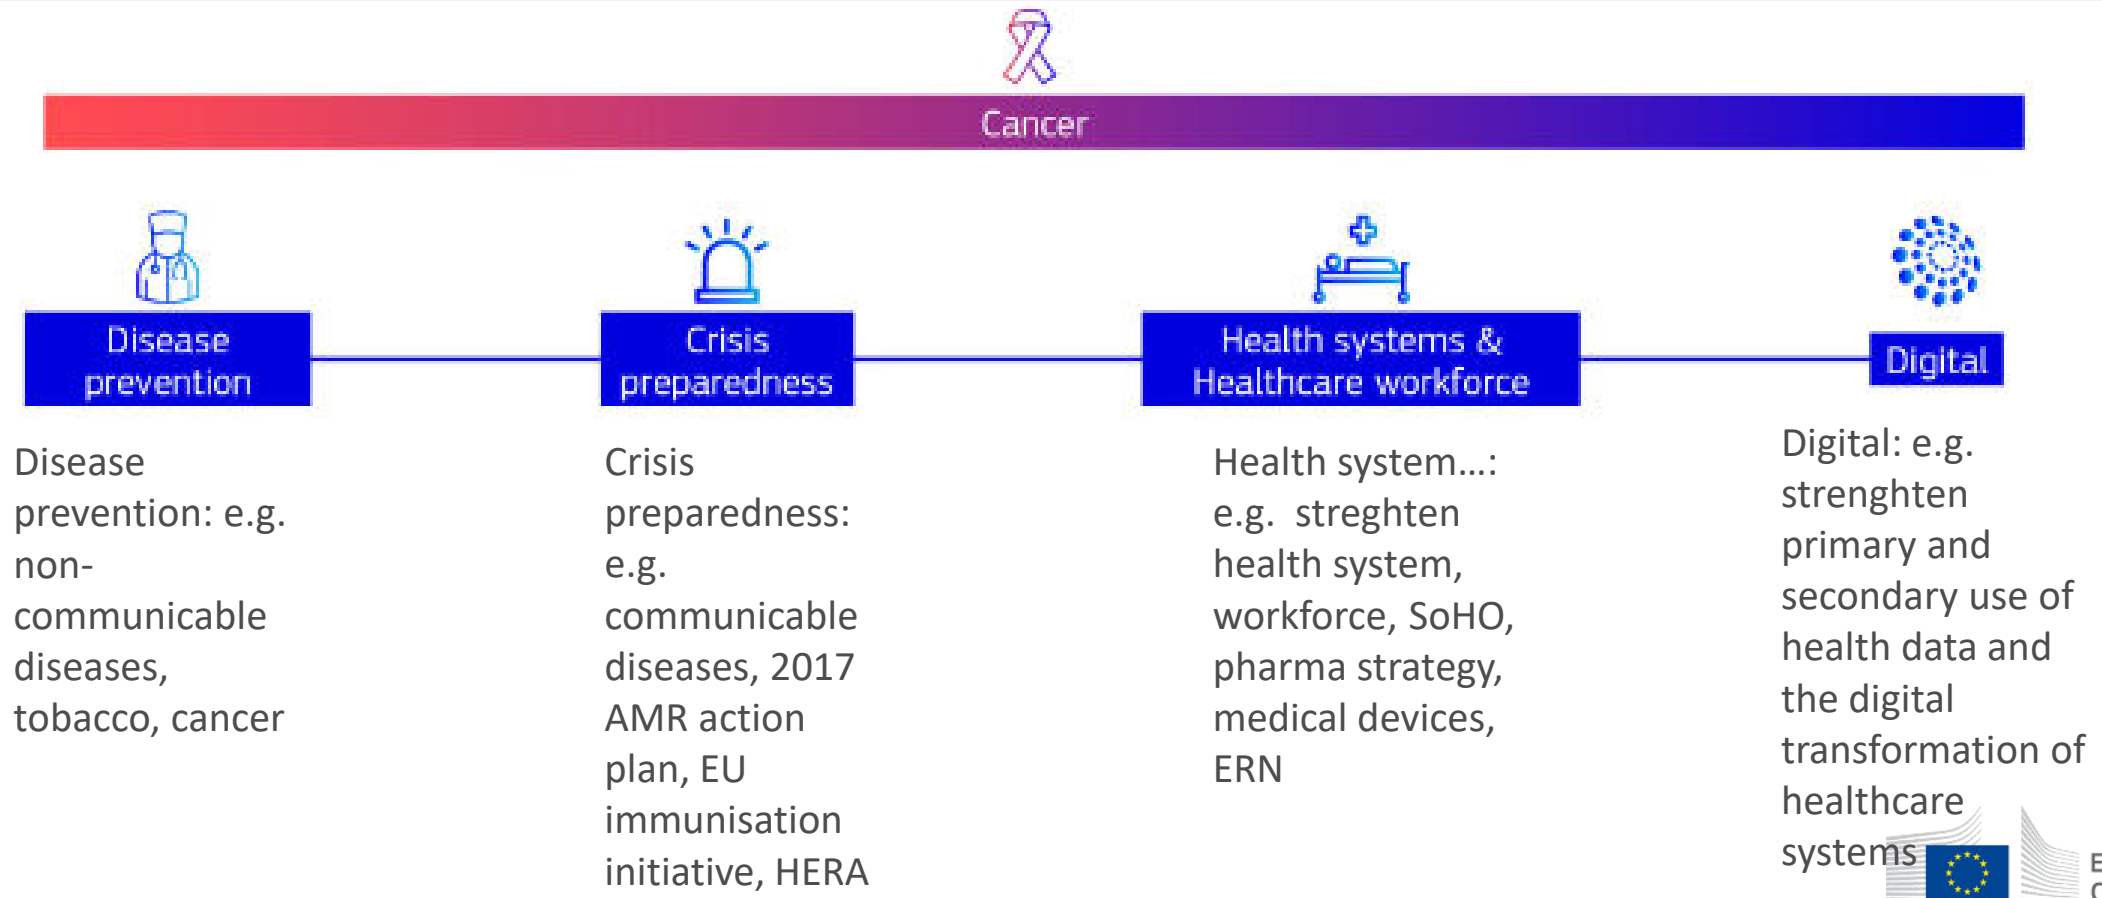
Cancer

Disease prevention

Crisis preparedness

Health systems & Healthcare workforce

Digital

Disease prevention: e.g. non-communicable diseases, tobacco, cancer

Crisis preparedness: e.g. communicable diseases, 2017 AMR action plan, EU immunisation initiative, HERA

Health system...: e.g. streghten health system, workforce, SoHO, pharma strategy, medical devices, ERN

Digital: e.g. strenghten primary and secondary use of health data and the digital transformation of healthcare systems

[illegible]